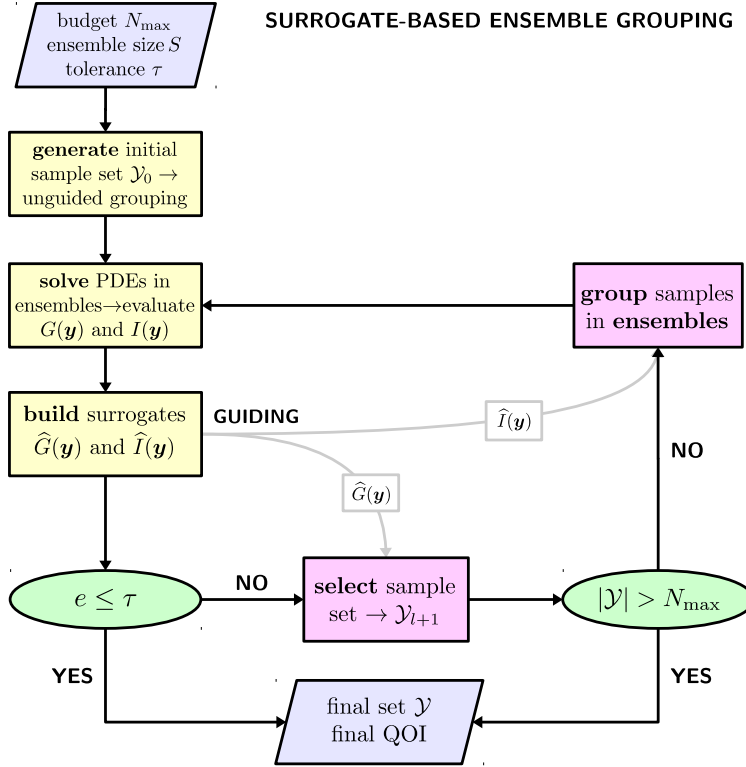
budget $N_{\max}$ ensemble size $S$ tolerance $\tau$

SURROGATE-BASED ENSEMBLE GROUPING

**generate** initial sample set $\mathcal{Y}_0 \rightarrow$ unguided grouping

**solve** PDEs in ensembles$\rightarrow$evaluate $G(\boldsymbol{y})$ and $I(\boldsymbol{y})$

**group** samples in **ensembles**

**build** surrogates $\widehat{G}(\boldsymbol{y})$ and $\widehat{I}(\boldsymbol{y})$

GUIDING

$\widehat{I}(\boldsymbol{y})$

NO

$\widehat{G}(\boldsymbol{y})$

$e \leq \tau$

NO

**select** sample set $\rightarrow \mathcal{Y}_{l+1}$

$|\mathcal{Y}| > N_{\max}$

YES

YES

final set $\mathcal{Y}$ final QOI